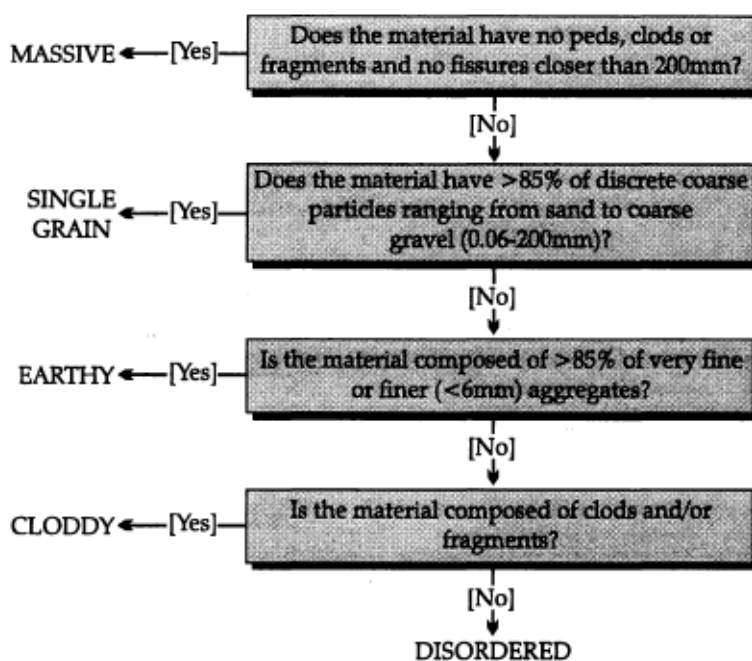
MASSIVE [Yes] Does the material have no peds, clods or fragments and no fissures closer than 200mm?

[No]

SINGLE GRAIN [Yes] Does the material have >85% of discrete coarse particles ranging from sand to coarse gravel (0.06-200mm)?

[No]

EARTHY [Yes] Is the material composed of >85% of very fine or finer (<6mm) aggregates?

[No]

CLODDY [Yes] Is the material composed of clods and/or fragments?

[No]

DISORDERED